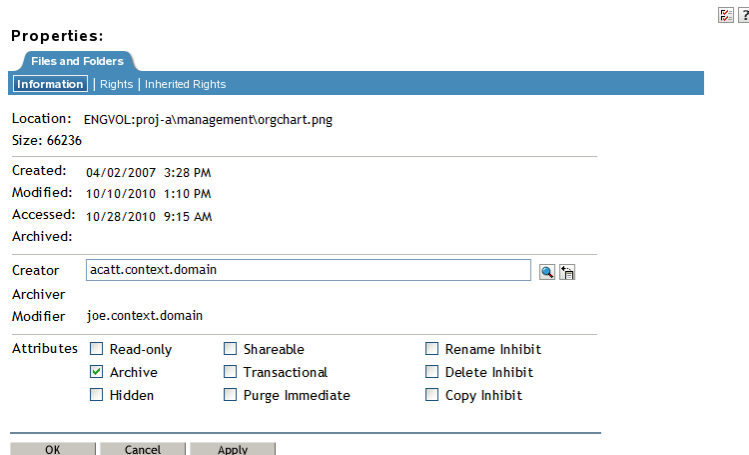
Properties:

Files and Folders

Information | Rights | Inherited Rights

Location: ENGVOL:proj-a\management\orgchart.png
Size: 66236

Created: 04/02/2007 3:28 PM
Modified: 10/10/2010 1:10 PM
Accessed: 10/28/2010 9:15 AM
Archived:

Creator acatt.context.domain
Archiver
Modifier joe.context.domain

Attributes
Read-only
Archive
Hidden
Shareable
Transactional
Purge Immediate
Rename Inhibit
Delete Inhibit
Copy Inhibit

OK Cancel Apply